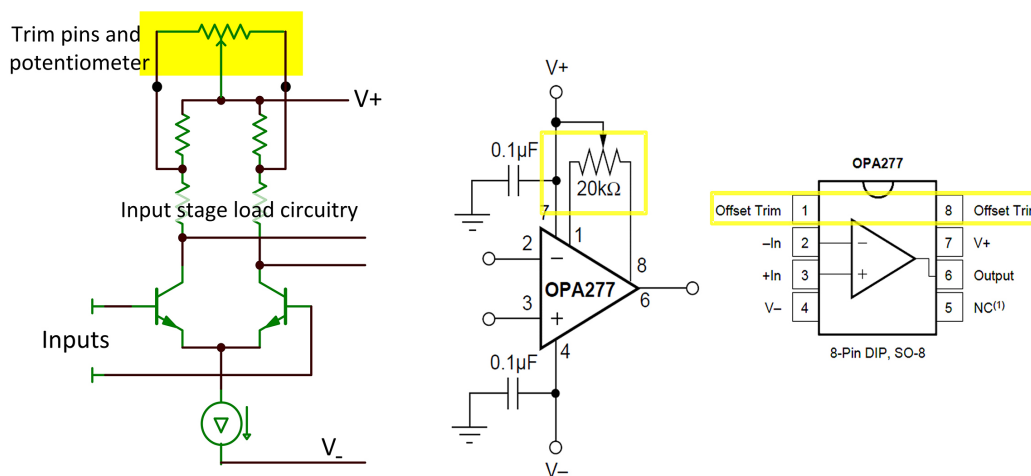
Trim pins and potentiometer

V+

Input stage load circuitry

Inputs

$V_-$

V+

0.1µF

20kΩ

7

1

2

8

OPA277

6

3

0.1µF

4

V–

OPA277

| Offset Trim | 1 | 8 | Offset Tri |
|---|---|---|---|
| –In | 2 | 7 | V+ |
| +In | 3 | 6 | Output |
| V– | 4 | 5 | NC$^{(1)}$ |

–

+

8-Pin DIP, SO-8